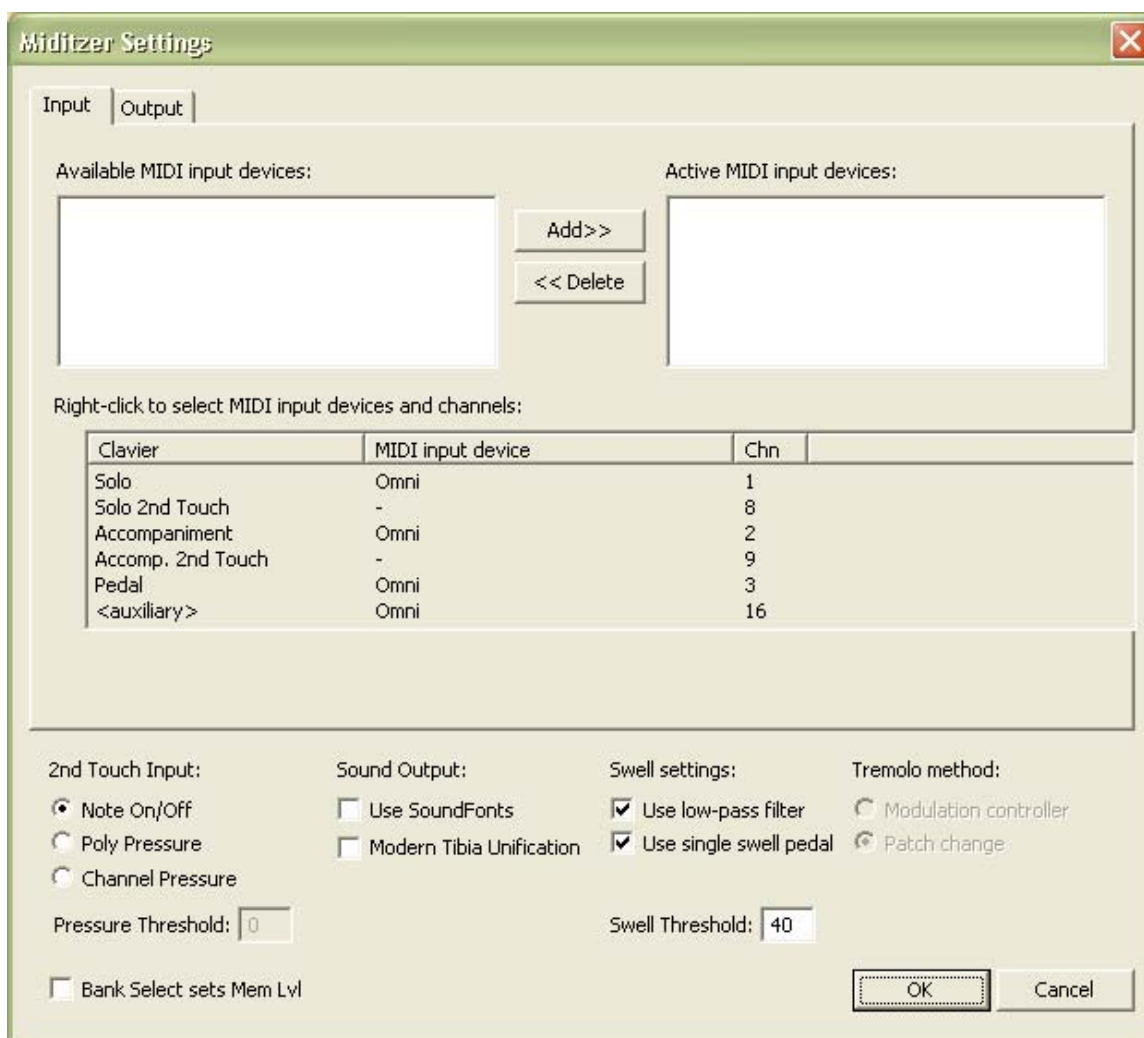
Miditzer Settings

Input | Output

Available MIDI input devices:

Add>>

<< Delete

Active MIDI input devices:

Right-click to select MIDI input devices and channels:

| Clavier | MIDI input device | Chn |
|---|---|---|
| Solo | Omni | 1 |
| Solo 2nd Touch | - | 8 |
| Accompaniment | Omni | 2 |
| Accomp. 2nd Touch | - | 9 |
| Pedal | Omni | 3 |
| <auxiliary> | Omni | 16 |

2nd Touch Input:
Note On/Off
Poly Pressure
Channel Pressure

Pressure Threshold: 0

Sound Output:
Use SoundFonts
Modern Tibia Unification

Swell settings:
Use low-pass filter
Use single swell pedal

Swell Threshold: 40

Tremolo method:
Modulation controller
Patch change

Bank Select sets Mem Lvl

OK

Cancel